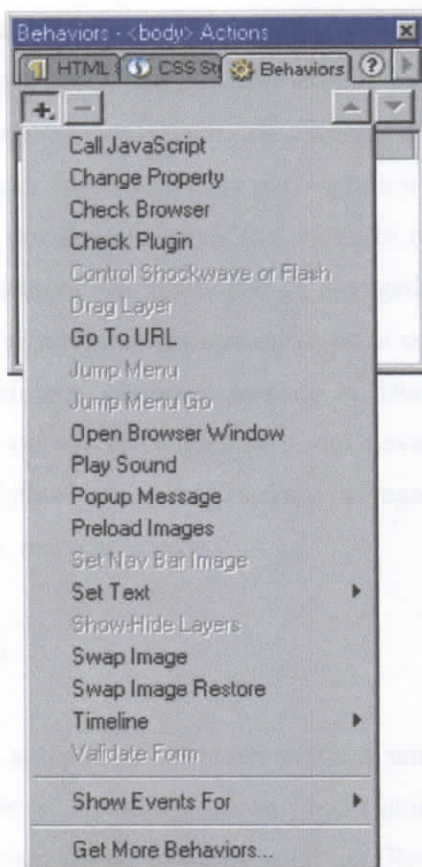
Behaviors - <body> Actions
HTML
CSS St
Behaviors
+
−
Call JavaScript
Change Property
Check Browser
Check Plugin
Control Shockwave or Flash
Drag Layer
Go To URL
Jump Menu
Jump Menu Go
Open Browser Window
Play Sound
Popup Message
Preload Images
Set Nav Bar Image
Set Text
Show-Hide Layers
Swap Image
Swap Image Restore
Timeline
Validate Form
Show Events For
Get More Behaviors...